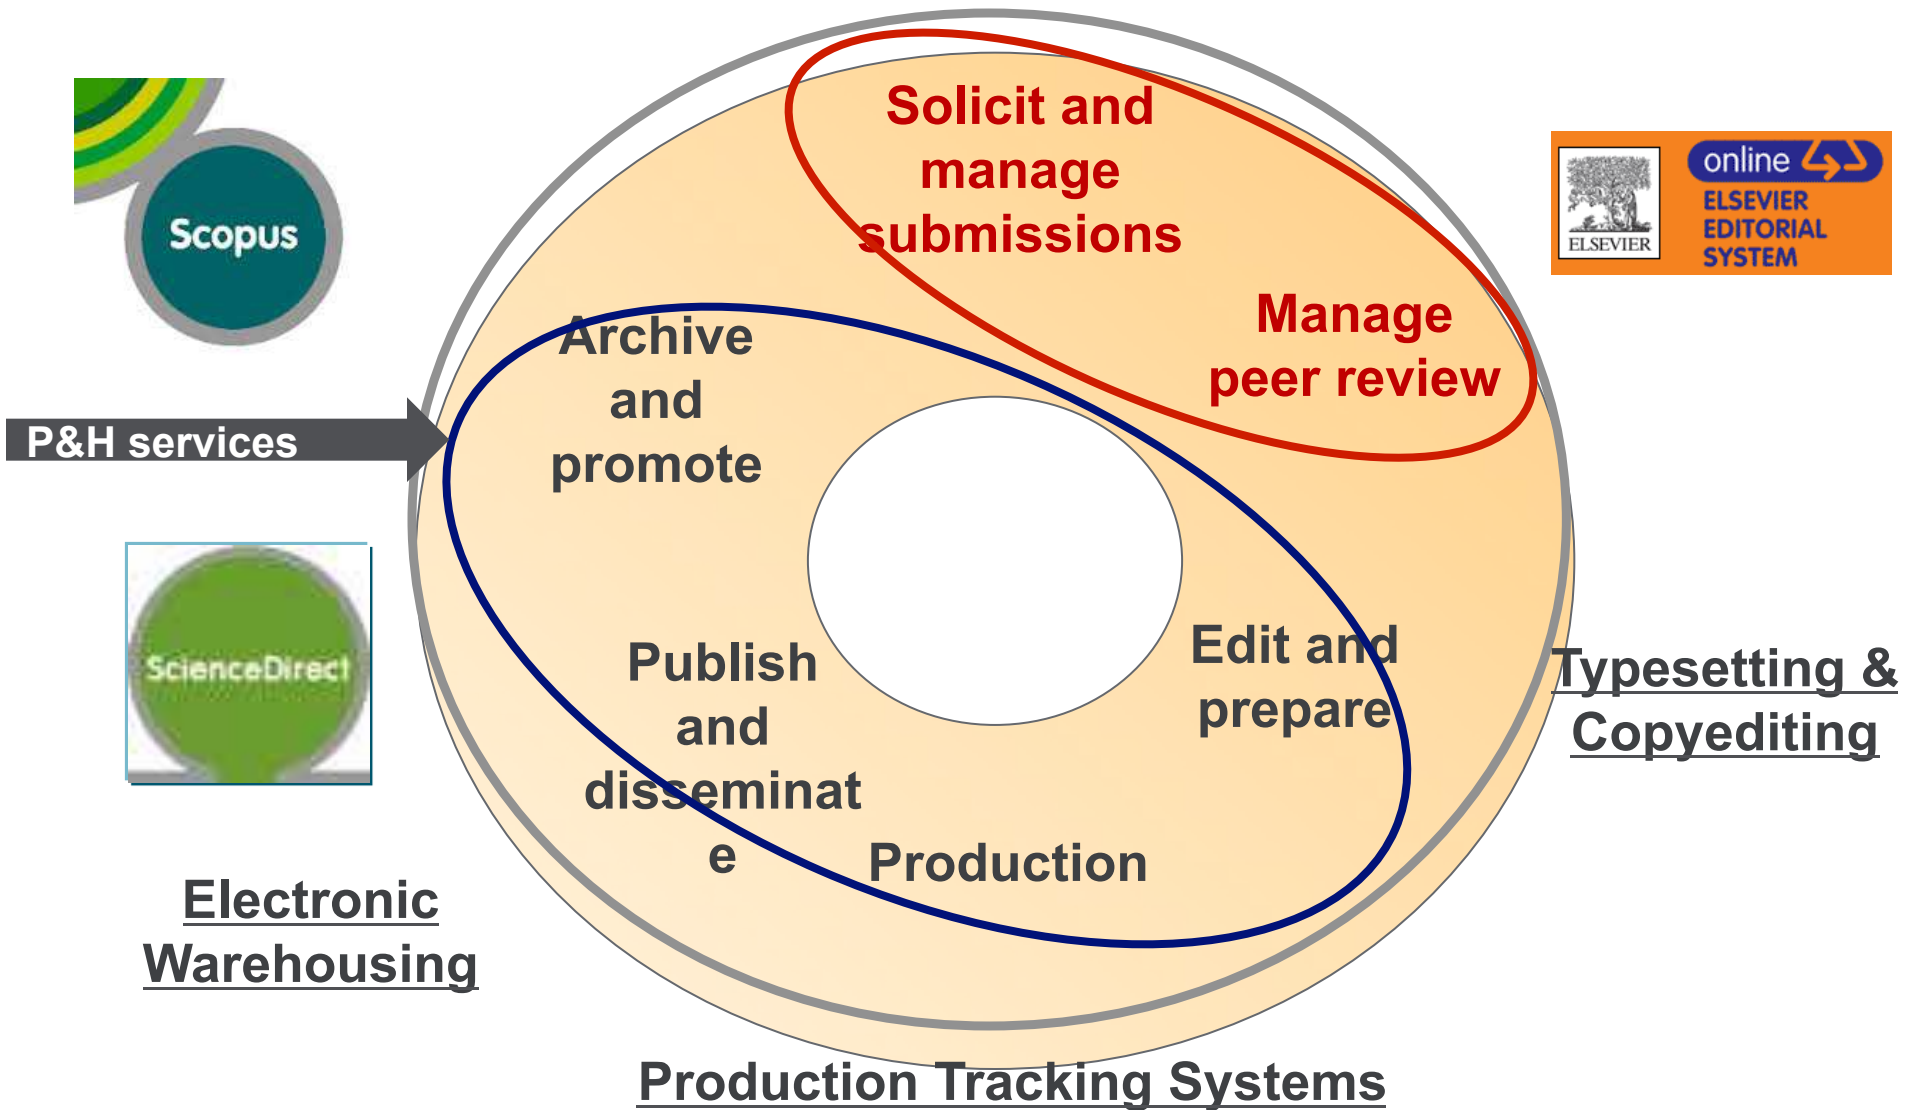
Scopus

Solicit and manage submissions

online
ELSEVIER
ELSEVIER EDITORIAL SYSTEM

Archive and promote

Manage peer review

P&H services

ScienceDirect

Publish and disseminat e

Edit and prepare

Typesetting & Copyediting

Production

Electronic Warehousing

Production Tracking Systems